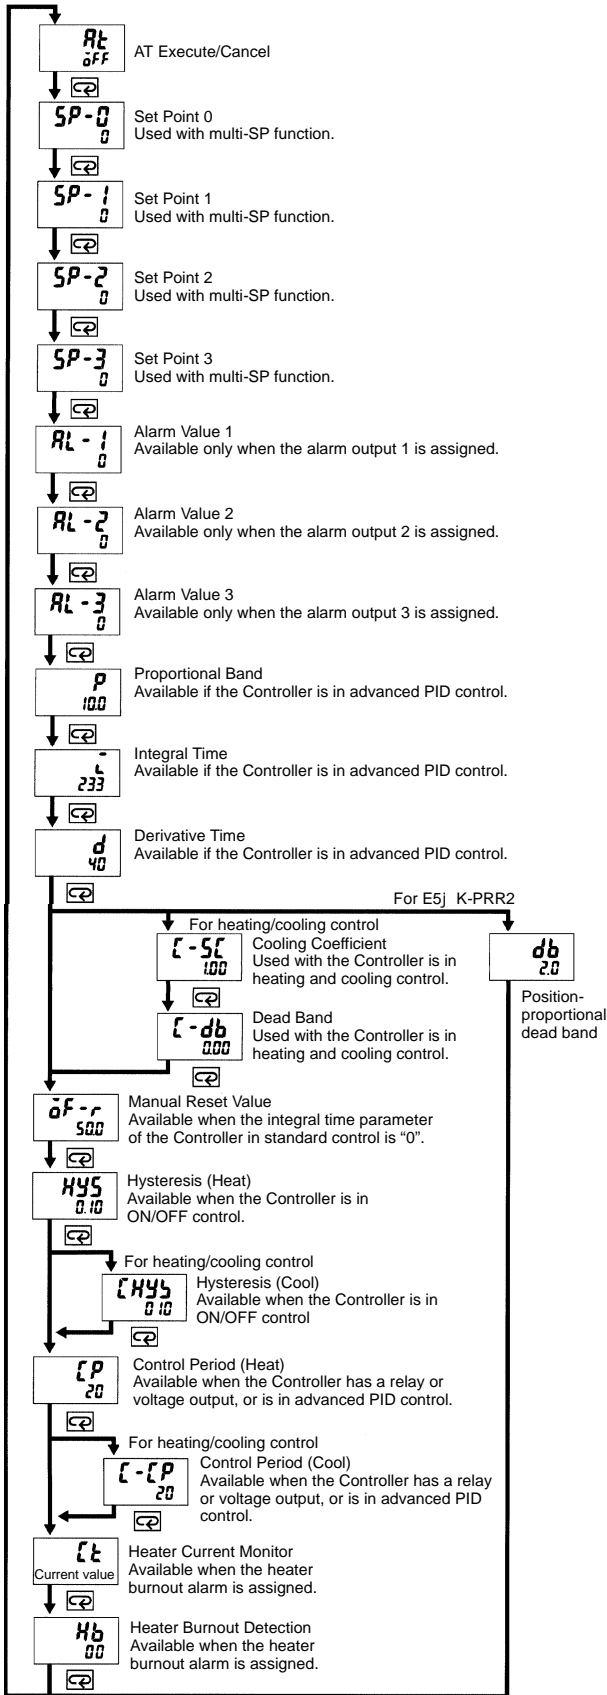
At
oFF
AT Execute/Cancel

SP-0
0
Set Point 0
Used with multi-SP function.

SP-1
0
Set Point 1
Used with multi-SP function.

SP-2
0
Set Point 2
Used with multi-SP function.

SP-3
0
Set Point 3
Used with multi-SP function.

AL-1
0
Alarm Value 1
Available only when the alarm output 1 is assigned.

AL-2
0
Alarm Value 2
Available only when the alarm output 2 is assigned.

AL-3
0
Alarm Value 3
Available only when the alarm output 3 is assigned.

P
10.0
Proportional Band
Available if the Controller is in advanced PID control.

i
233
Integral Time
Available if the Controller is in advanced PID control.

d
40
Derivative Time
Available if the Controller is in advanced PID control.

For E5j K-PRR2

For heating/cooling control

C-SC
1.00
Cooling Coefficient
Used with the Controller is in heating and cooling control.

db
2.0
Position-proportional dead band

C-db
0.00
Dead Band
Used with the Controller is in heating and cooling control.

oF-r
50.0
Manual Reset Value
Available when the integral time parameter of the Controller in standard control is "0".

HYS
0.10
Hysteresis (Heat)
Available when the Controller is in ON/OFF control.

For heating/cooling control

CHYS
0.10
Hysteresis (Cool)
Available when the Controller is in ON/OFF control

CP
20
Control Period (Heat)
Available when the Controller has a relay or voltage output, or is in advanced PID control.

For heating/cooling control

C-CP
20
Control Period (Cool)
Available when the Controller has a relay or voltage output, or is in advanced PID control.

Ct
Current value
Heater Current Monitor
Available when the heater burnout alarm is assigned.

Hb
0.0
Heater Burnout Detection
Available when the heater burnout alarm is assigned.